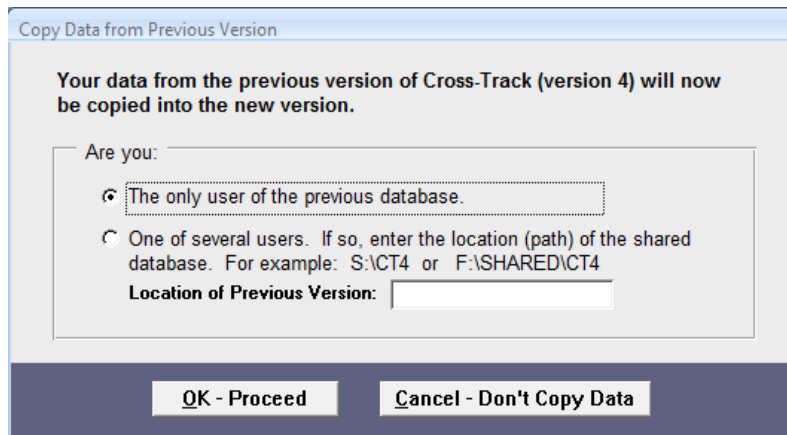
Copy Data from Previous Version

Your data from the previous version of Cross-Track (version 4) will now be copied into the new version.

Are you:

The only user of the previous database.

One of several users. If so, enter the location (path) of the shared database. For example: S:\CT4 or F:\SHARED\CT4

Location of Previous Version:

OK - Proceed

Cancel - Don't Copy Data